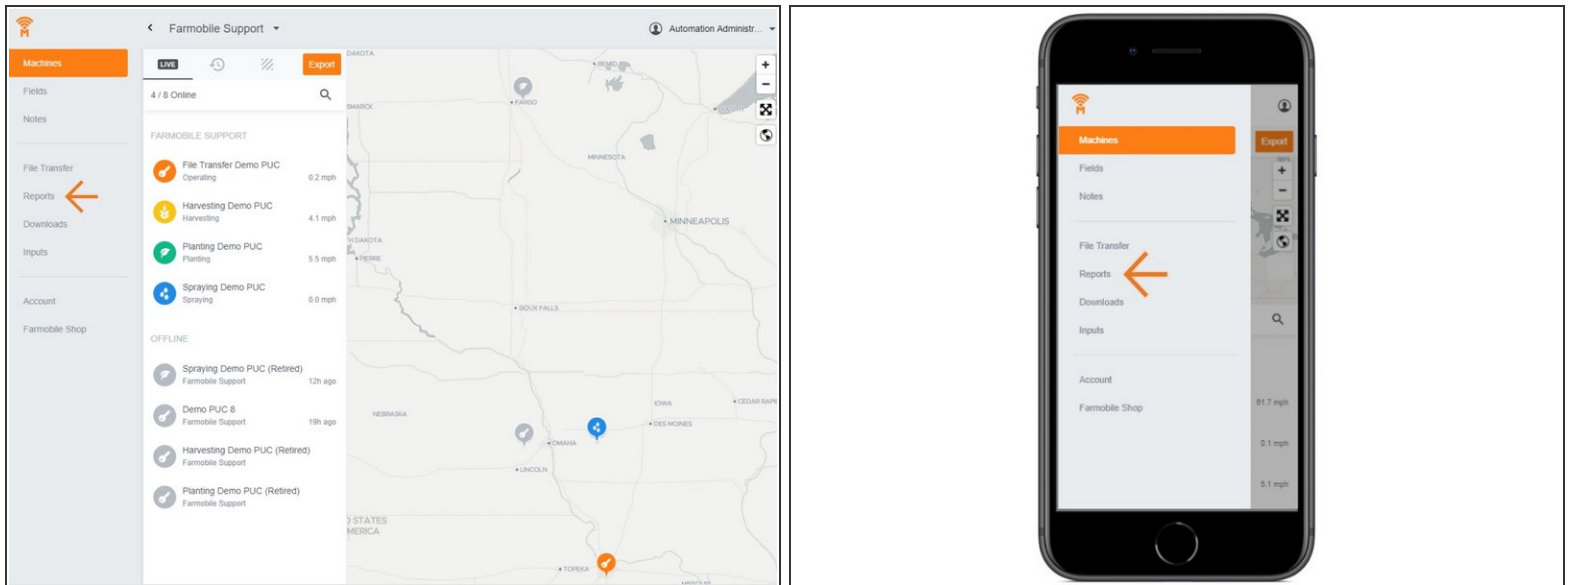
Machines
Fields
Notes
File Transfer
Reports
Downloads
Inputs
Account
Farmobile Shop

Farmobile Support
Automation Administr...

LIVE
Export
4 / 8 Online

FARMOBILE SUPPORT
File Transfer Demo PUC
Operating
0.2 mph
Harvesting Demo PUC
Harvesting
4.1 mph
Planting Demo PUC
Planting
5.5 mph
Spraying Demo PUC
Spraying
0.0 mph

OFFLINE
Spraying Demo PUC (Retired)
Farmobile Support
12h ago
Demo PUC 8
Farmobile Support
19h ago
Harvesting Demo PUC (Retired)
Farmobile Support
Planting Demo PUC (Retired)
Farmobile Support

DAKOTA
FARGO
BEMIDJI
SMARCK
MINNESOTA
MINNEAPOLIS
H DAKOTA
PIERRE
SIOUX FALLS
NEBRASKA
IOWA
CEDAR RAPI
DES MOINES
OMAHA
LINCOLN
STATES
MERICA
TOPEKA
MISSOURI

Machines
Fields
Notes
File Transfer
Reports
Downloads
Inputs
Account
Farmobile Shop
Export
81.7 mph
0.1 mph
5.1 mph